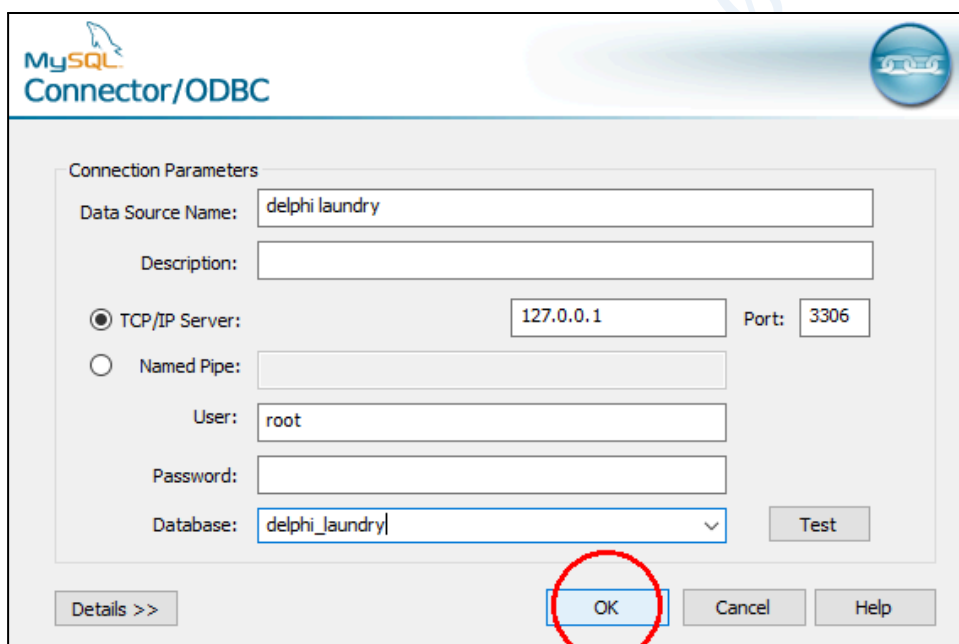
MySQL
Connector/ODBC

Connection Parameters

Data Source Name: delphi laundry

Description:

TCP/IP Server: 127.0.0.1 Port: 3306

Named Pipe:

User: root

Password:

Database: delphi_laundry

Test

Details >>

OK

Cancel

Help